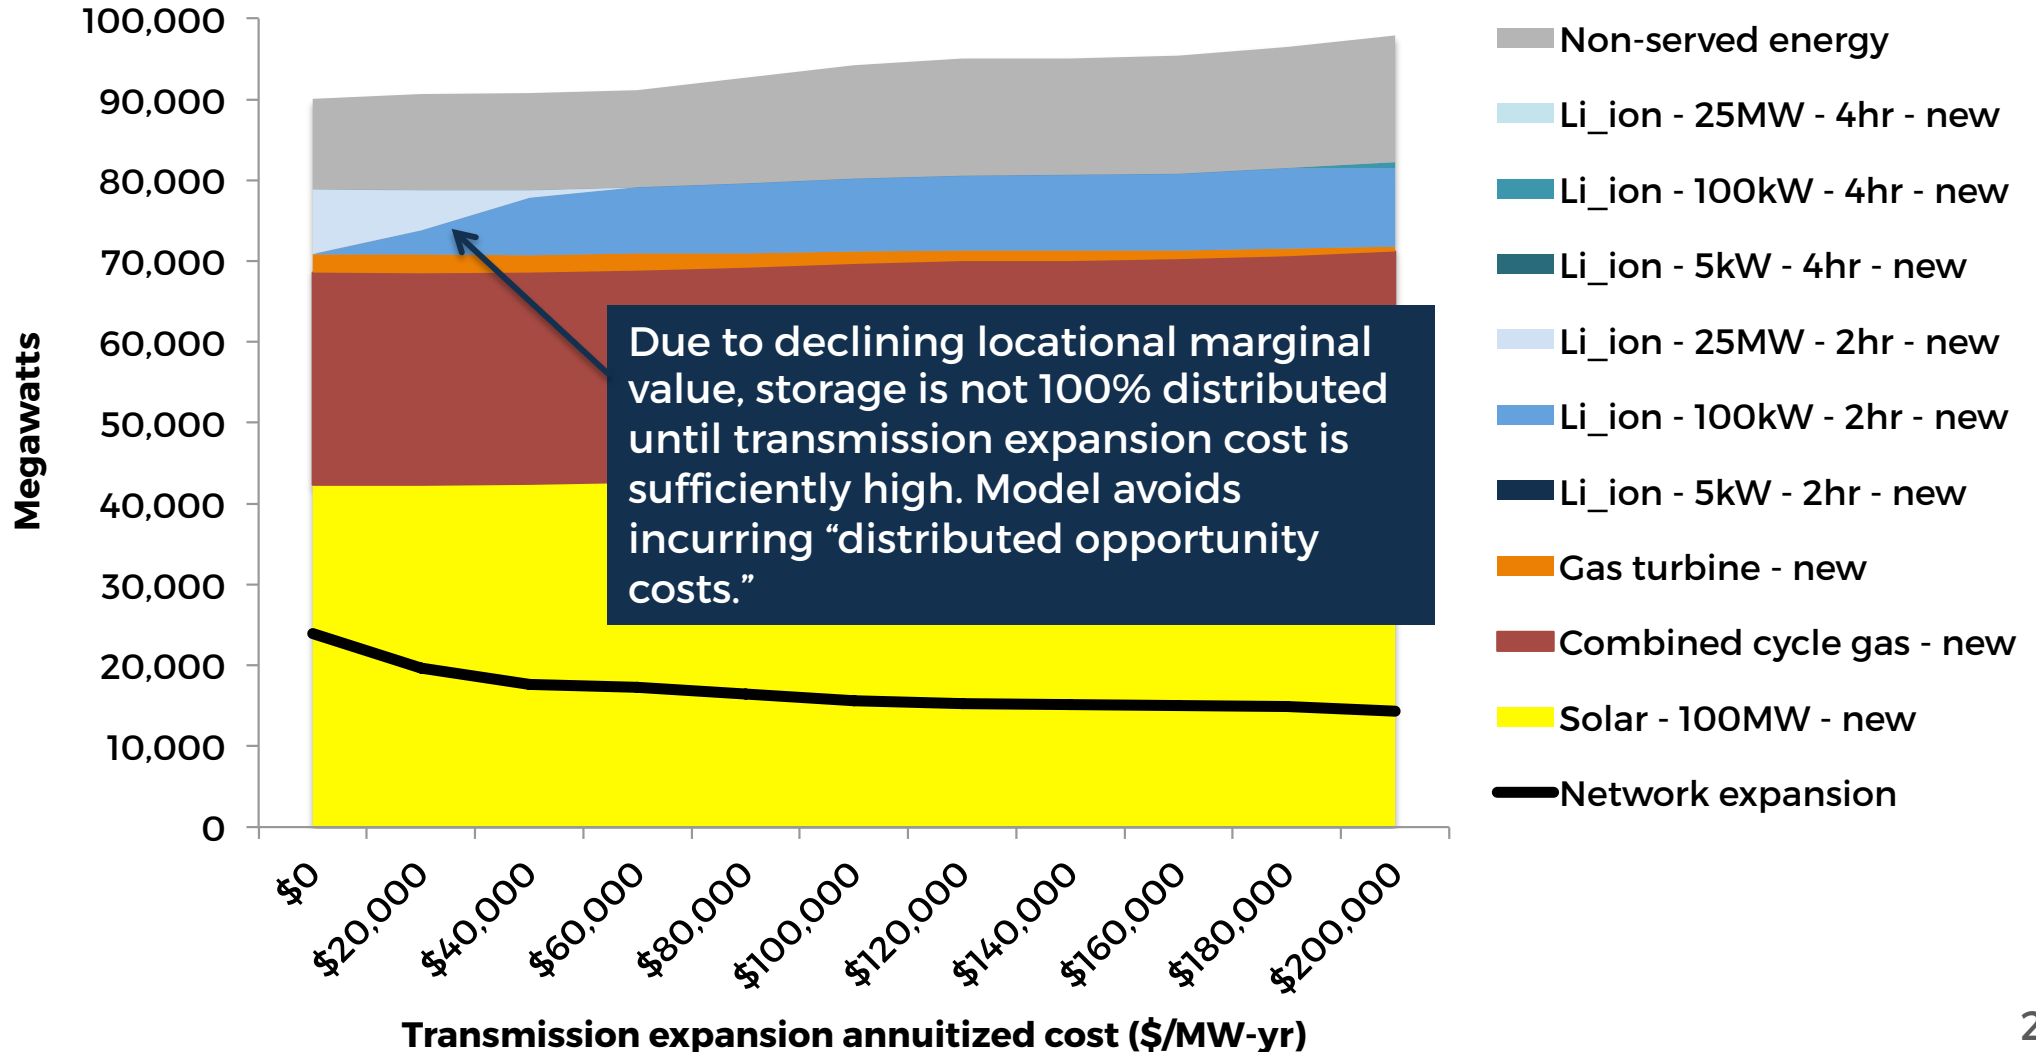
100,000
90,000
80,000
70,000
60,000
50,000
40,000
30,000
20,000
10,000
0

Megawatts

Due to declining locational marginal value, storage is not 100% distributed until transmission expansion cost is sufficiently high. Model avoids incurring “distributed opportunity costs.”

$0
$20,000
$40,000
$60,000
$80,000
$100,000
$120,000
$140,000
$160,000
$180,000
$200,000

Transmission expansion annuitized cost ($/MW-yr)

Non-served energy
Li_ion - 25MW - 4hr - new
Li_ion - 100kW - 4hr - new
Li_ion - 5kW - 4hr - new
Li_ion - 25MW - 2hr - new
Li_ion - 100kW - 2hr - new
Li_ion - 5kW - 2hr - new
Gas turbine - new
Combined cycle gas - new
Solar - 100MW - new
Network expansion

2